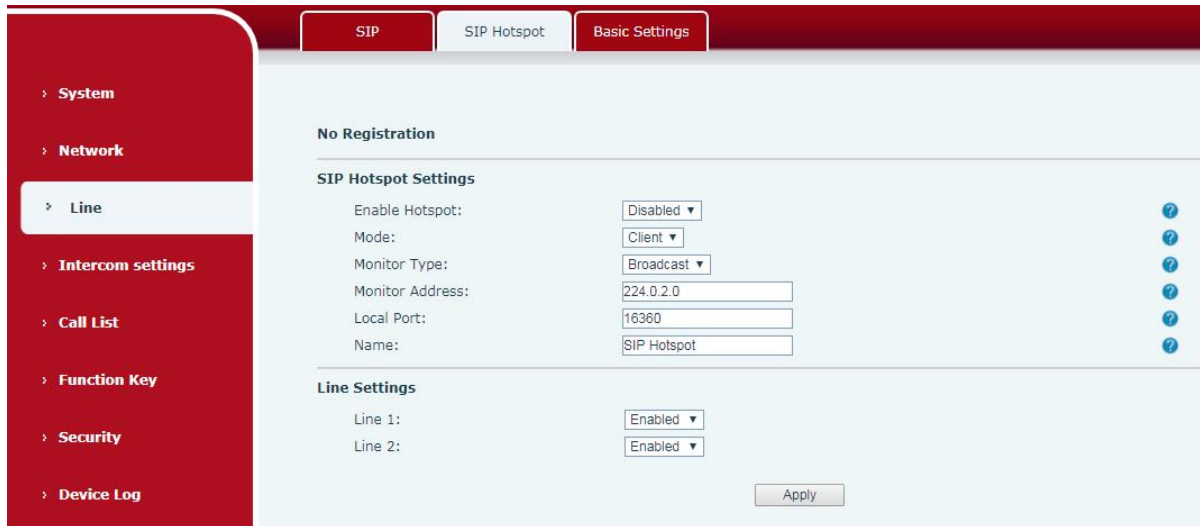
SIP
SIP Hotspot
Basic Settings

› System
› Network
› Line
› Intercom settings
› Call List
› Function Key
› Security
› Device Log

No Registration

SIP Hotspot Settings

Enable Hotspot: Disabled ▾
Mode: Client ▾
Monitor Type: Broadcast ▾
Monitor Address: 224.0.2.0
Local Port: 16360
Name: SIP Hotspot

Line Settings

Line 1: Enabled ▾
Line 2: Enabled ▾

Apply